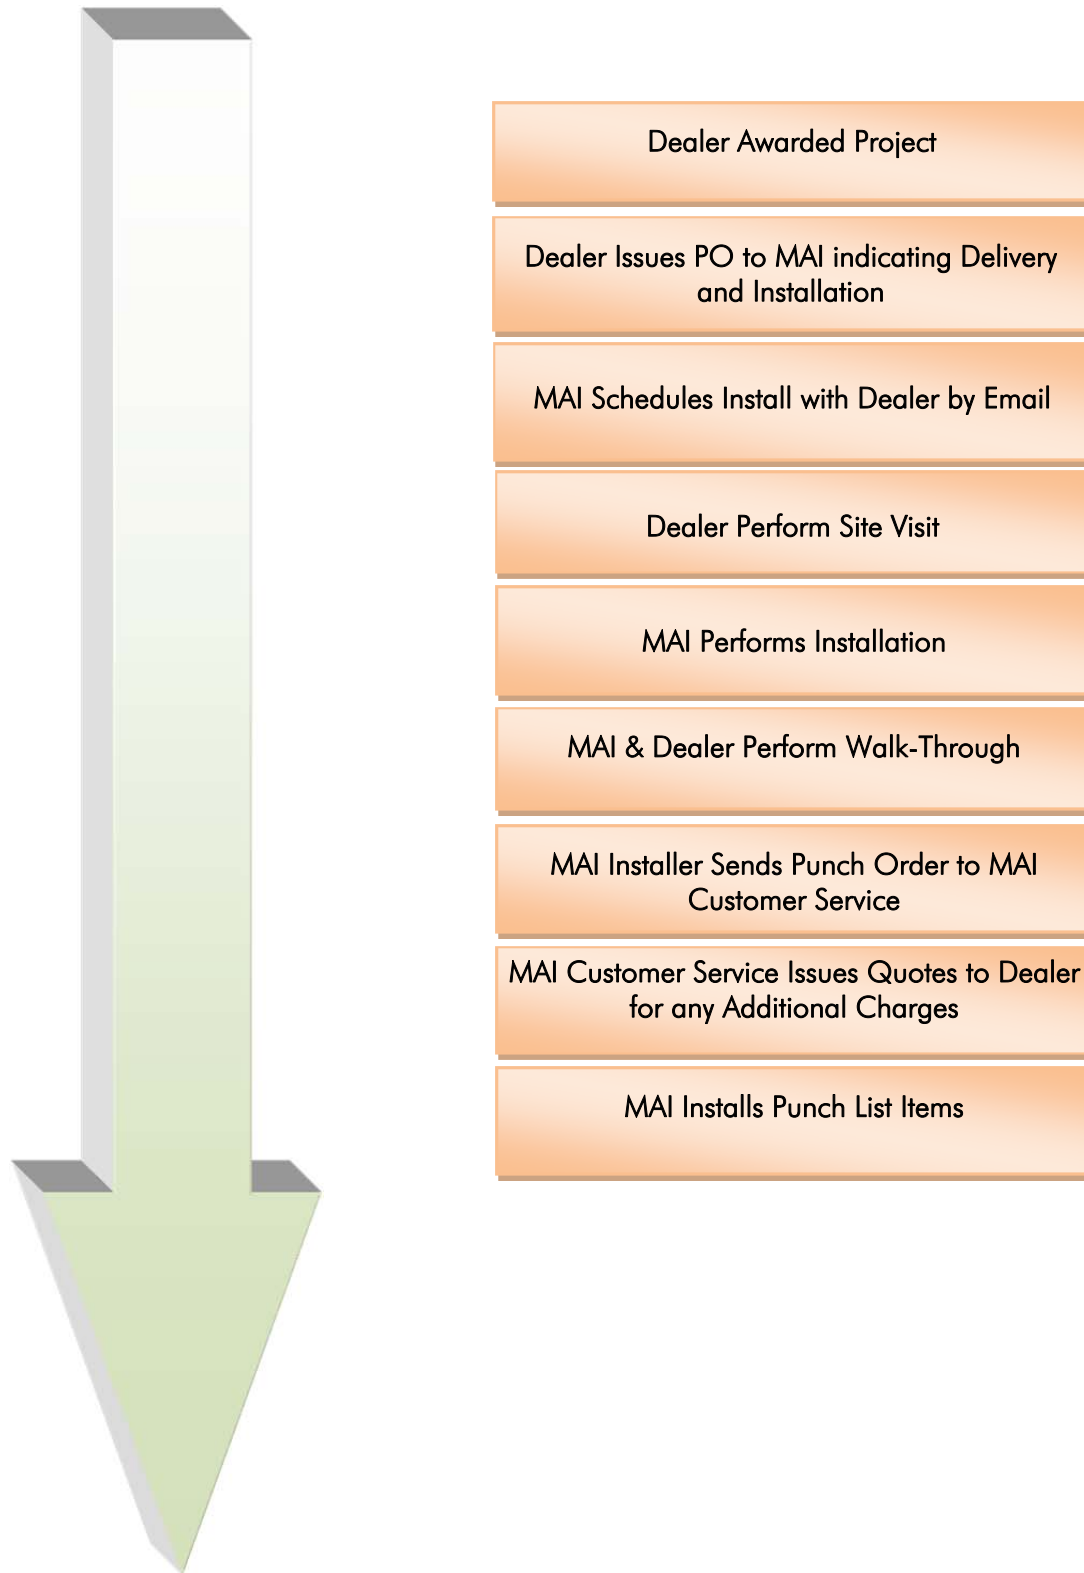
Dealer Awarded Project

Dealer Issues PO to MAI indicating Delivery and Installation

MAI Schedules Install with Dealer by Email

Dealer Perform Site Visit

MAI Performs Installation

MAI & Dealer Perform Walk-Through

MAI Installer Sends Punch Order to MAI Customer Service

MAI Customer Service Issues Quotes to Dealer for any Additional Charges

MAI Installs Punch List Items